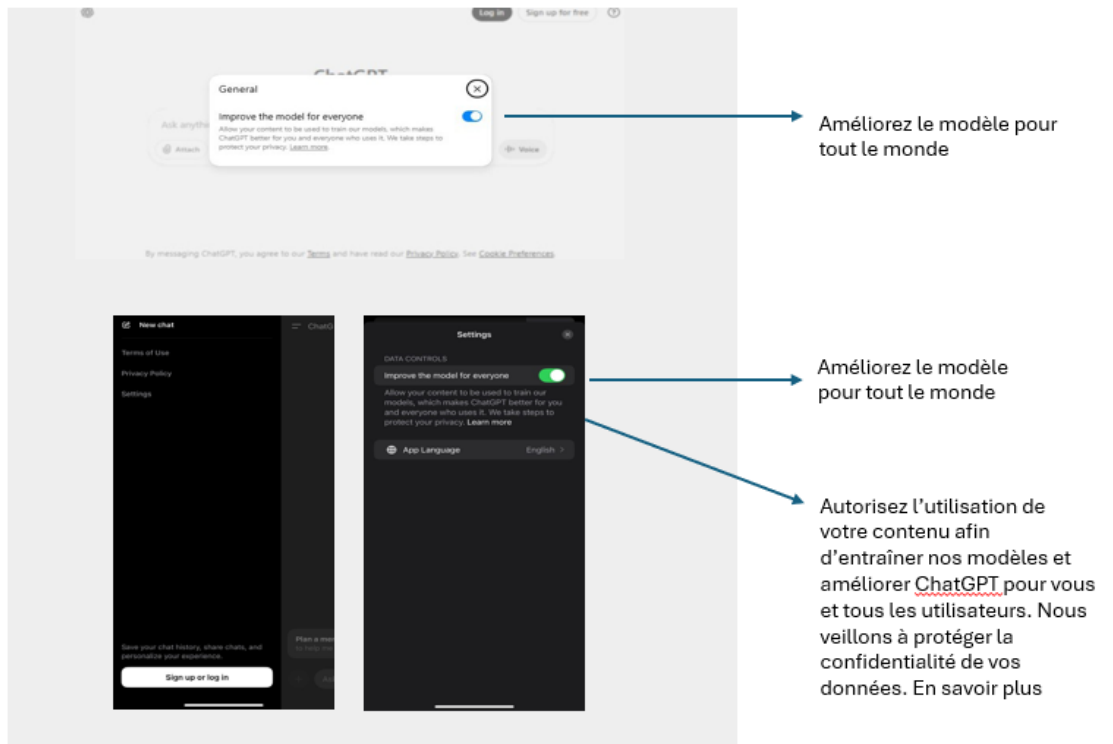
Log in Sign up for free ?

ChatGPT

General

Improve the model for everyone

Allow your content to be used to train our models, which makes ChatGPT better for you and everyone who uses it. We take steps to protect your privacy. Learn more

Ask anythe

Attach

Voice

By messaging ChatGPT, you agree to our Terms and have read our Privacy Policy. See Cookie Preferences.

Améliorez le modèle pour tout le monde

New chat

Terms of Use

Privacy Policy

Settings

Save your chat history, share chats, and personalize your experience.

Sign up or log in

ChatG

Plan a me
to help me

Settings

DATA CONTROLS

Improve the model for everyone

Allow your content to be used to train our models, which makes ChatGPT better for you and everyone who uses it. We take steps to protect your privacy. Learn more

App Language English >

Améliorez le modèle pour tout le monde

Autorisez l'utilisation de votre contenu afin d'entraîner nos modèles et améliorer ChatGPT pour vous et tous les utilisateurs. Nous veillons à protéger la confidentialité de vos données. En savoir plus